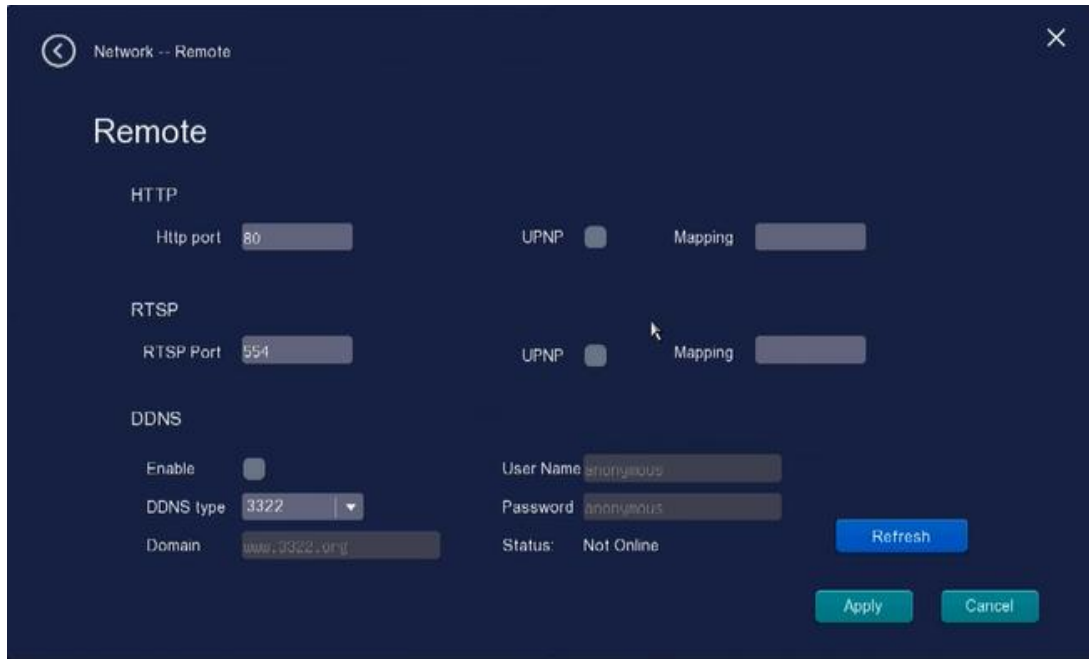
Network -- Remote

Remote

HTTP

Http port 80

UPNP

Mapping

RTSP

RTSP Port 554

UPNP

Mapping

DDNS

Enable

User Name anonymous

DDNS type 3322

Password anonymous

Domain www.3322.org

Status: Not Online

Refresh

Apply

Cancel